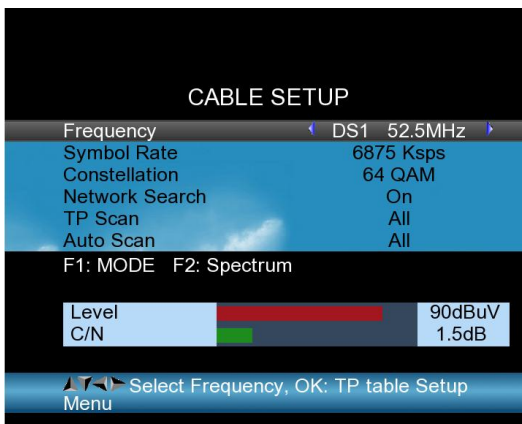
CABLE SETUP

| | |
|---|---|
| Frequency | DS1 52.5MHz |
| Symbol Rate | 6875 Ksps |
| Constellation | 64 QAM |
| Network Search | On |
| TP Scan | All |
| Auto Scan | All |

F1: MODE F2: Spectrum

| | |
|---|---|
| Level | 90dBuV |
| C/N | 1.5dB |

Select Frequency, OK: TP table Setup
Menu